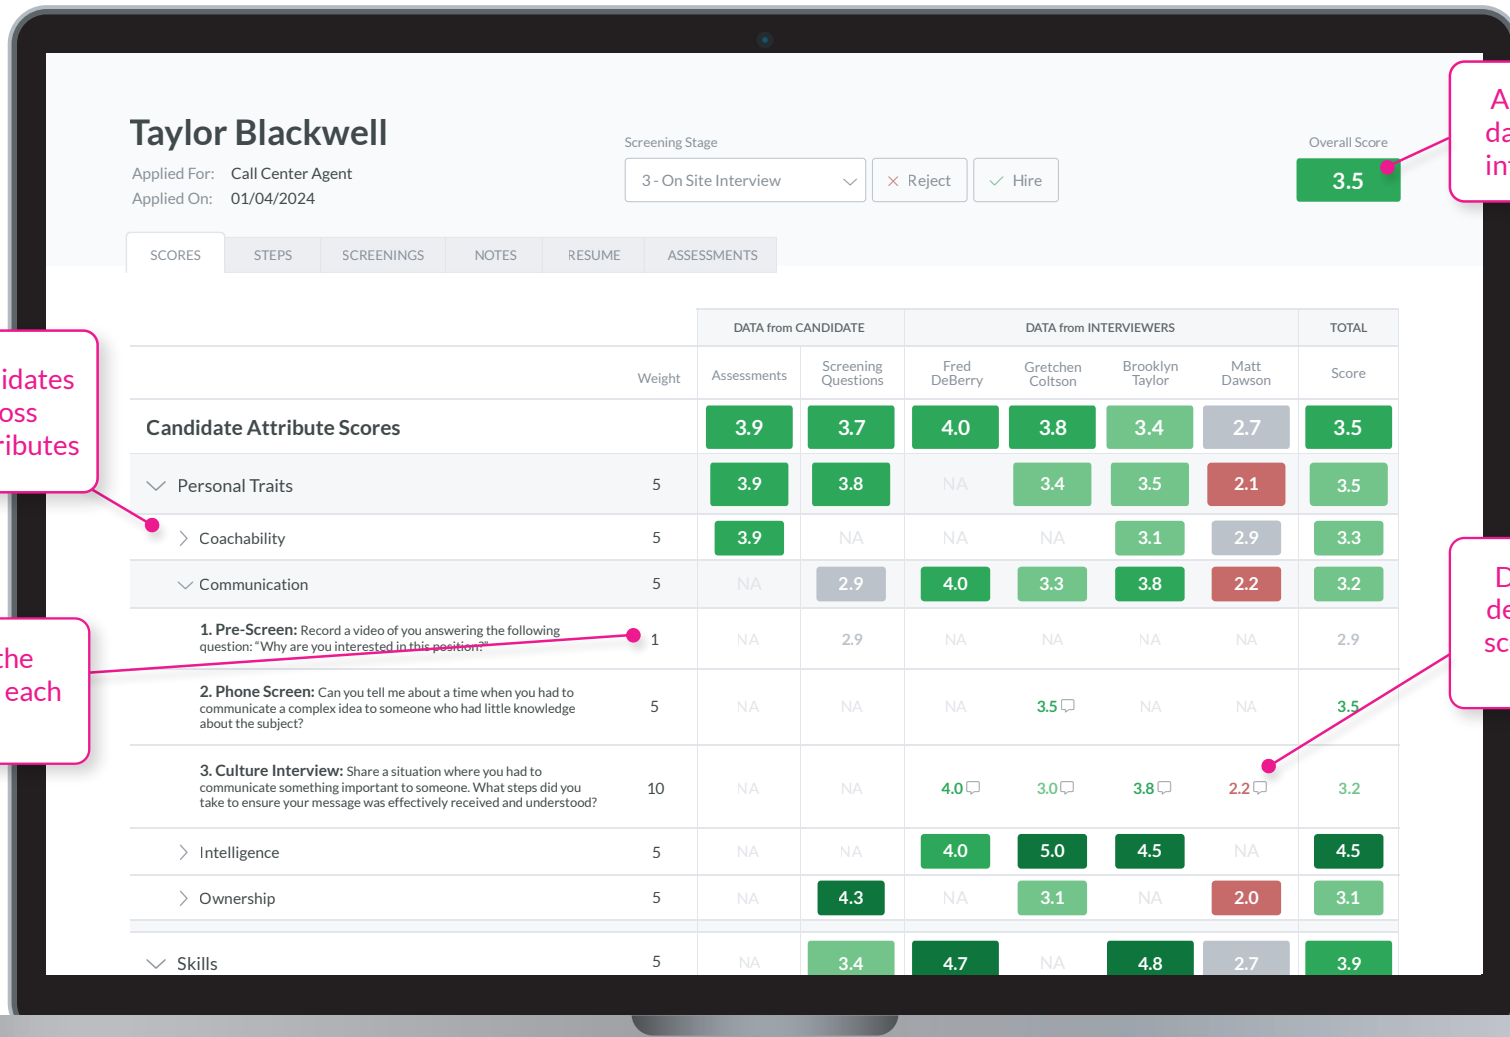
Taylor Blackwell

Applied For: Call Center Agent
Applied On: 01/04/2024

Screening Stage
3 - On Site Interview
Reject
Hire

Overall Score
3.5

A
da
in

idates
oss
ributes

the
each

D
de
sc

SCORES | STEPS | SCREENINGS | NOTES | RESUME | ASSESSMENTS

| | Weight | DATA from CANDIDATE: Assessments | Screening Questions | DATA from INTERVIEWERS: Fred DeBerry | Gretchen Coltson | Brooklyn Taylor | Matt Dawson | TOTAL: Score |
|---|---|---|---|---|---|---|---|---|
| Candidate Attribute Scores | | 3.9 | 3.7 | 4.0 | 3.8 | 3.4 | 2.7 | 3.5 |
| Personal Traits | 5 | 3.9 | 3.8 | NA | 3.4 | 3.5 | 2.1 | 3.5 |
| Coachability | 5 | 3.9 | NA | NA | NA | 3.1 | 2.9 | 3.3 |
| Communication | 5 | NA | 2.9 | 4.0 | 3.3 | 3.8 | 2.2 | 3.2 |
| 1. Pre-Screen: Record a video of you answering the following question: "Why are you interested in this position?" | 1 | NA | 2.9 | NA | NA | NA | NA | 2.9 |
| 2. Phone Screen: Can you tell me about a time when you had to communicate a complex idea to someone who had little knowledge about the subject? | 5 | NA | NA | NA | 3.5 | NA | NA | 3.5 |
| 3. Culture Interview: Share a situation where you had to communicate something important to someone. What steps did you take to ensure your message was effectively received and understood? | 10 | NA | NA | 4.0 | 3.0 | 3.8 | 2.2 | 3.2 |
| Intelligence | 5 | NA | NA | 4.0 | 5.0 | 4.5 | NA | 4.5 |
| Ownership | 5 | NA | 4.3 | NA | 3.1 | NA | 2.0 | 3.1 |
| Skills | 5 | NA | 3.4 | 4.7 | NA | 4.8 | 2.7 | 3.9 |